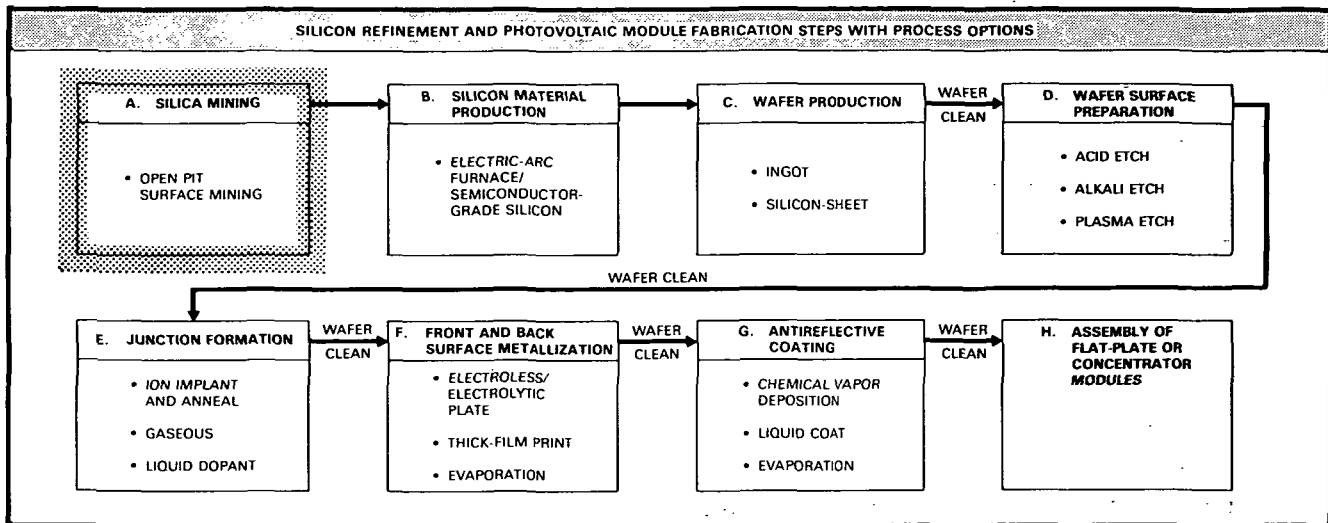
SILICON REFINEMENT AND PHOTOVOLTAIC MODULE FABRICATION STEPS WITH PROCESS OPTIONS

A. SILICA MINING

• OPEN PIT SURFACE MINING

B. SILICON MATERIAL PRODUCTION

• ELECTRIC-ARC FURNACE/ SEMICONDUCTOR-GRADE SILICON

C. WAFER PRODUCTION

• INGOT

• SILICON-SHEET

WAFER CLEAN

D. WAFER SURFACE PREPARATION

• ACID ETCH

• ALKALI ETCH

• PLASMA ETCH

WAFER CLEAN

E. JUNCTION FORMATION

• ION IMPLANT AND ANNEAL

• GASEOUS

• LIQUID DOPANT

WAFER CLEAN

F. FRONT AND BACK SURFACE METALLIZATION

• ELECTROLESS/ ELECTROLYTIC PLATE

• THICK-FILM PRINT

• EVAPORATION

WAFER CLEAN

G. ANTIREFLECTIVE COATING

• CHEMICAL VAPOR DEPOSITION

• LIQUID COAT

• EVAPORATION

WAFER CLEAN

H. ASSEMBLY OF FLAT-PLATE OR CONCENTRATOR MODULES